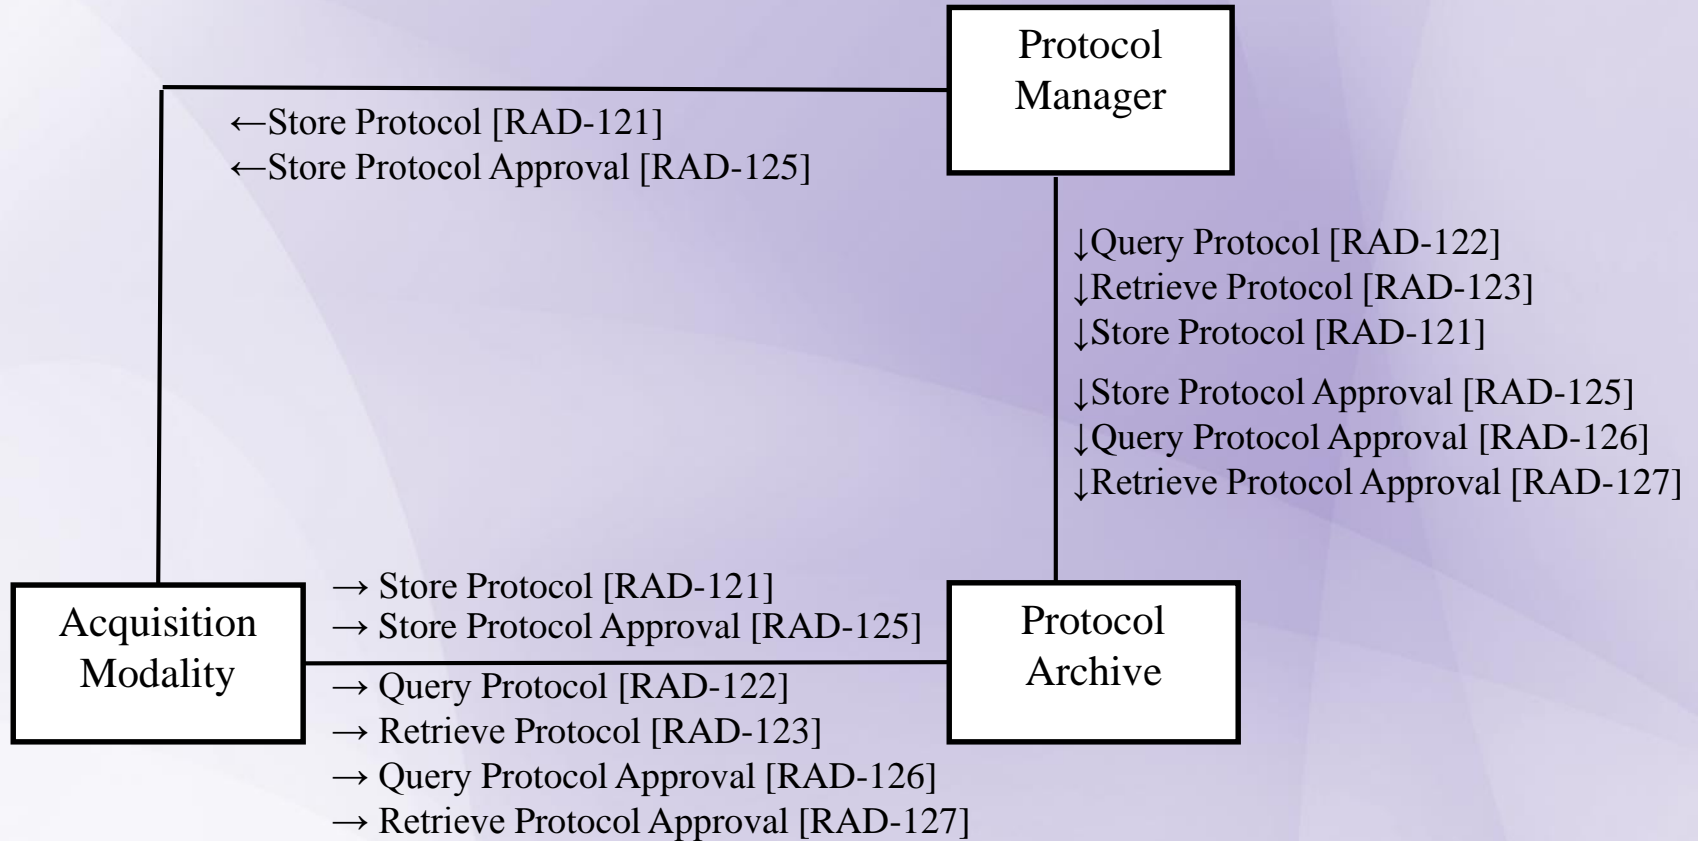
Protocol Manager

←Store Protocol [RAD-121]
←Store Protocol Approval [RAD-125]

↓Query Protocol [RAD-122]
↓Retrieve Protocol [RAD-123]
↓Store Protocol [RAD-121]

↓Store Protocol Approval [RAD-125]
↓Query Protocol Approval [RAD-126]
↓Retrieve Protocol Approval [RAD-127]

Acquisition Modality

→ Store Protocol [RAD-121]
→ Store Protocol Approval [RAD-125]

→ Query Protocol [RAD-122]
→ Retrieve Protocol [RAD-123]
→ Query Protocol Approval [RAD-126]
→ Retrieve Protocol Approval [RAD-127]

Protocol Archive